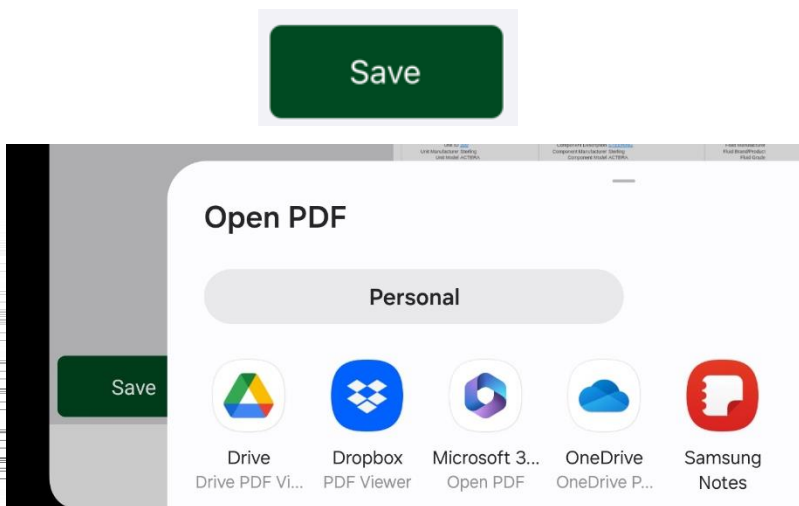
Save

Unit Manufacturer: Sterling
Unit Model: ACTIBRA
Component Manufacturer: Sterling
Component Model: ACTIBRA
Fluid Brand/Product
Fluid Grade

Save

Open PDF

Personal

Drive
Drive PDF Vi...

Dropbox
PDF Viewer

Microsoft 3...
Open PDF

OneDrive
OneDrive P...

Samsung
Notes